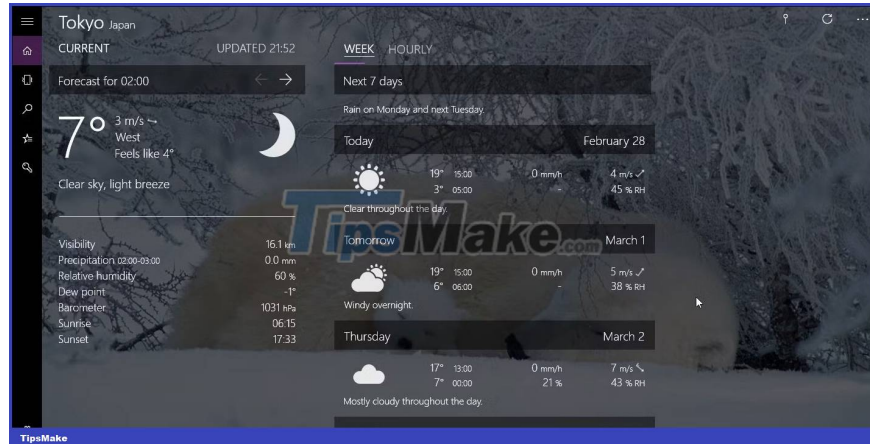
Tokyo Japan

CURRENT UPDATED 21:52

Forecast for 02:00

7° 3 m/s
West
Feels like 4°

Clear sky, light breeze

| | |
|---|---|
| Visibility | 16.1 km |
| Precipitation 02:00-03:00 | 0.0 mm |
| Relative humidity | 60 % |
| Dew point | -1° |
| Barometer | 1031 hPa |
| Sunrise | 06:15 |
| Sunset | 17:33 |

WEEK HOURLY

Next 7 days

Rain on Monday and next Tuesday.

Today February 28

19° 15:00 0 mm/h 4 m/s
3° 05:00 - 45 % RH

Clear throughout the day.

Tomorrow March 1

19° 15:00 0 mm/h 5 m/s
6° 06:00 - 38 % RH

Windy overnight.

Thursday March 2

17° 13:00 0 mm/h 7 m/s
7° 00:00 21 % 43 % RH

Mostly cloudy throughout the day.

TipsMake.com

TipsMake